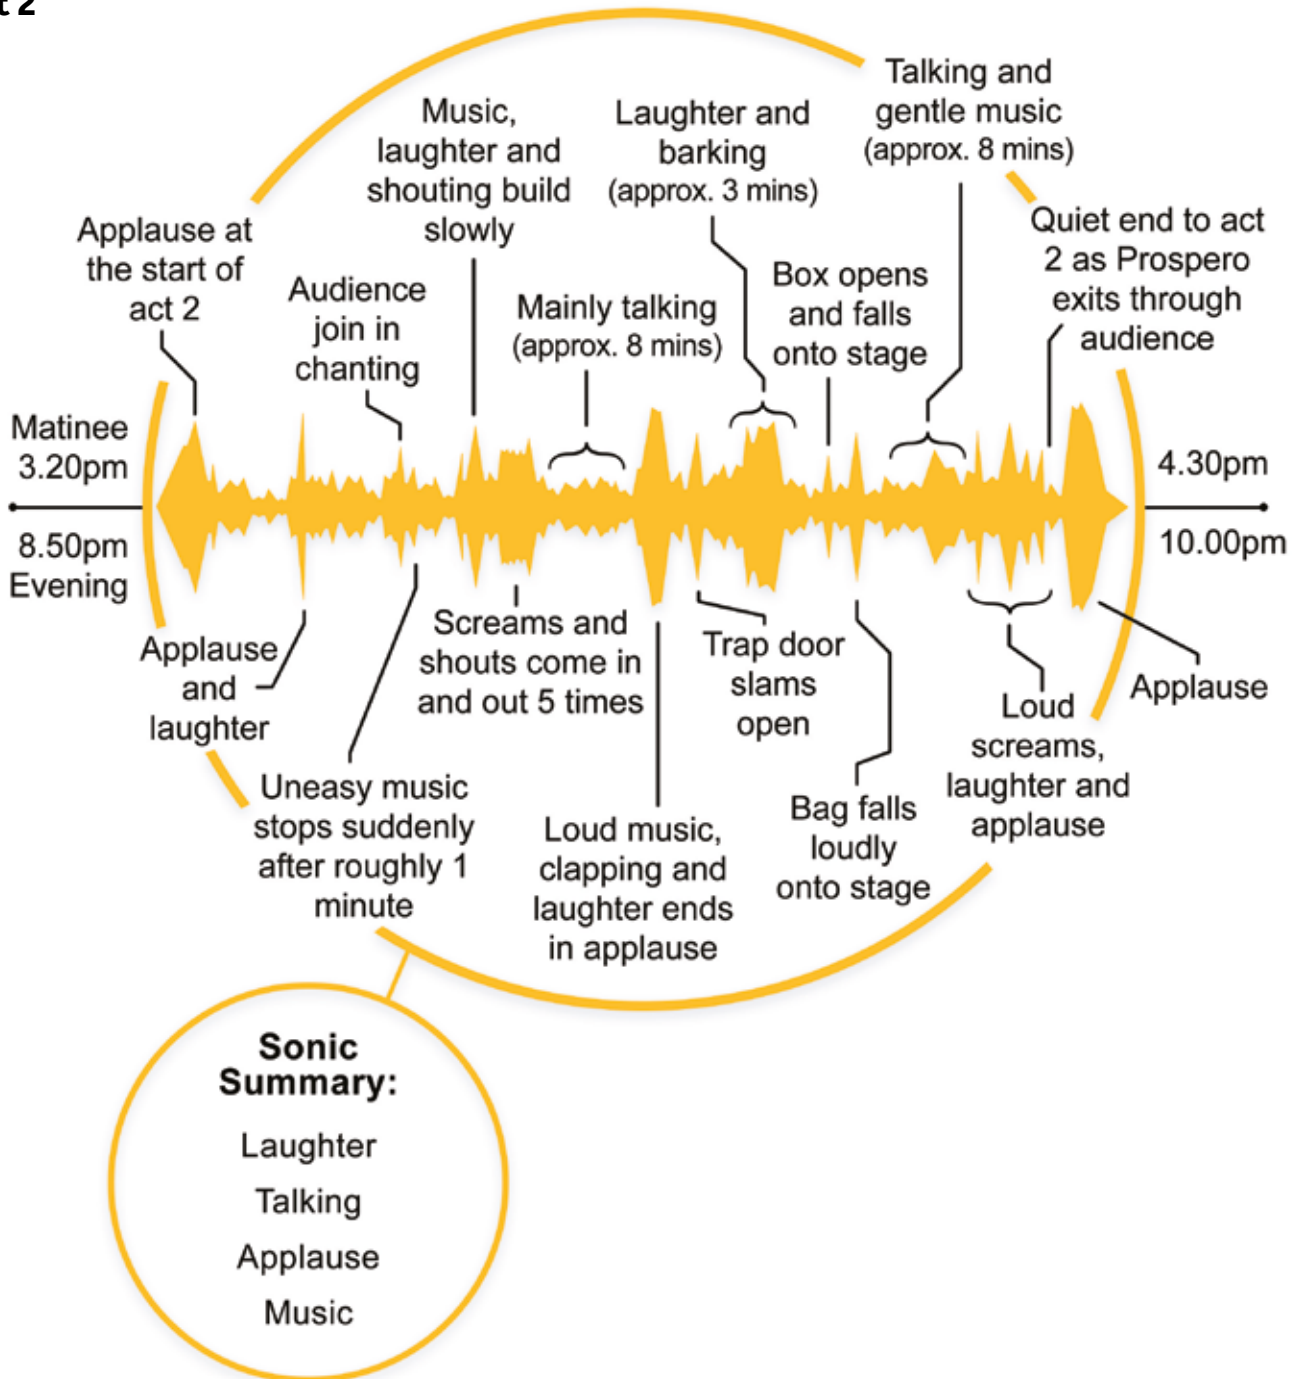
t 2

Applause at the start of act 2

Audience join in chanting

Music, laughter and shouting build slowly

Mainly talking (approx. 8 mins)

Laughter and barking (approx. 3 mins)

Box opens and falls onto stage

Talking and gentle music (approx. 8 mins)

Quiet end to act 2 as Prospero exits through audience

Matinee 3.20pm

8.50pm Evening

4.30pm

10.00pm

Applause and laughter

Uneasy music stops suddenly after roughly 1 minute

Screams and shouts come in and out 5 times

Loud music, clapping and laughter ends in applause

Trap door slams open

Bag falls loudly onto stage

Loud screams, laughter and applause

Applause

Sonic Summary:

Laughter

Talking

Applause

Music